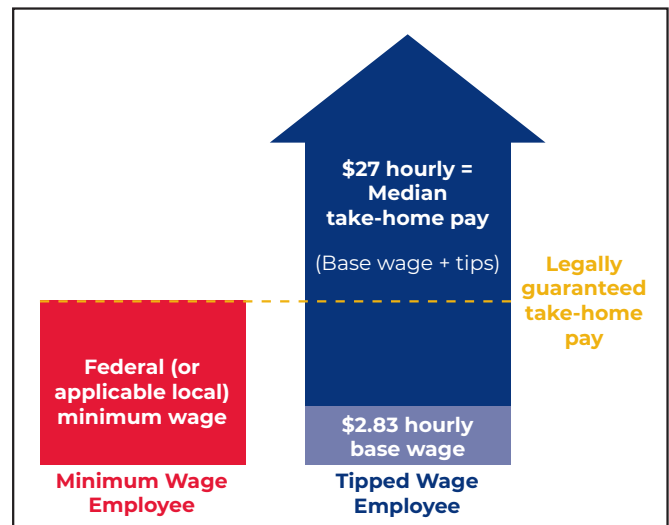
$27 hourly = Median take-home pay

(Base wage + tips)

Legally guaranteed take-home pay

Federal (or applicable local) minimum wage

$2.83 hourly base wage

Minimum Wage Employee

Tipped Wage Employee